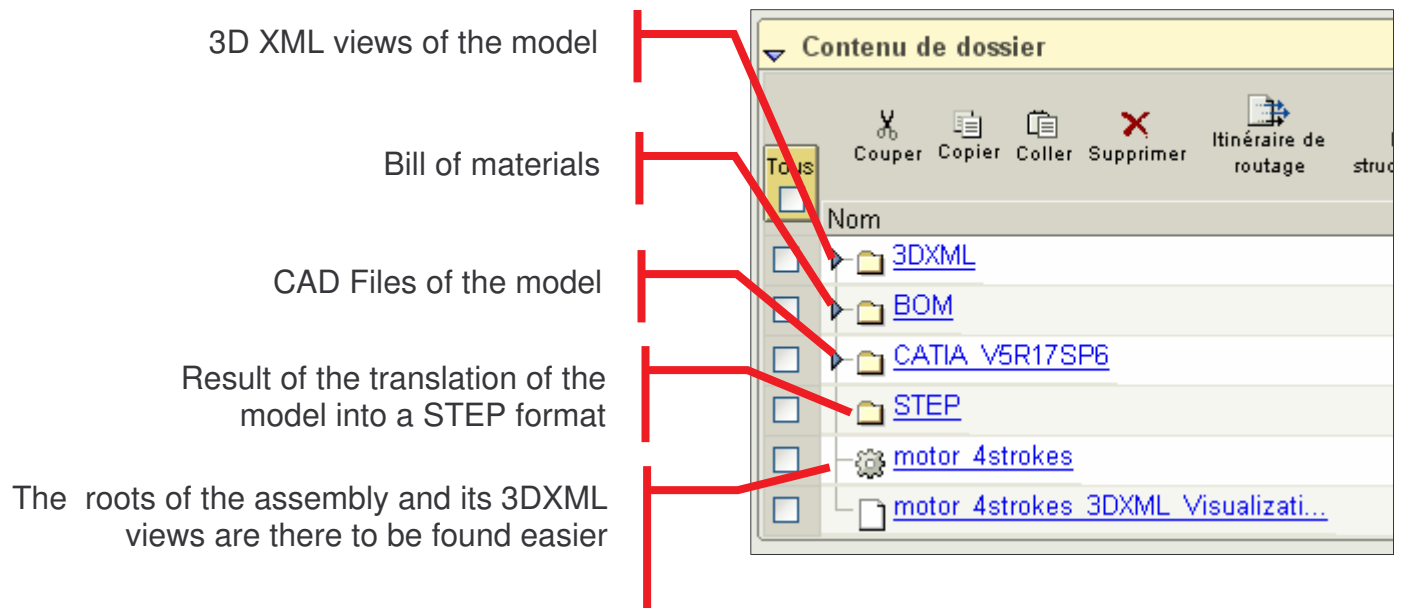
3D XML views of the model

Bill of materials

CAD Files of the model

Result of the translation of the model into a STEP format

The roots of the assembly and its 3DXML views are there to be found easier

Contenu de dossier

Couper Copier Coller Supprimer Itinéraire de routage struc

Tous

Nom

3DXML

BOM

CATIA_V5R17SP6

STEP

motor_4strokes

motor_4strokes_3DXML_Visualizati...